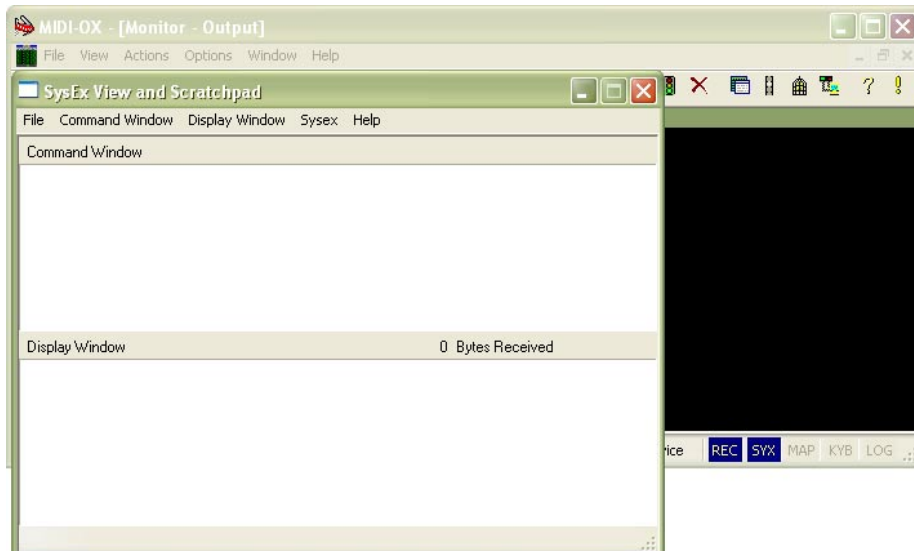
MIDI-OX - [Monitor - Output]

File View Actions Options Window Help

SysEx View and Scratchpad

File Command Window Display Window Sysex Help

Command Window

Display Window 0 Bytes Received

ice REC SYX MAP KYB LOG